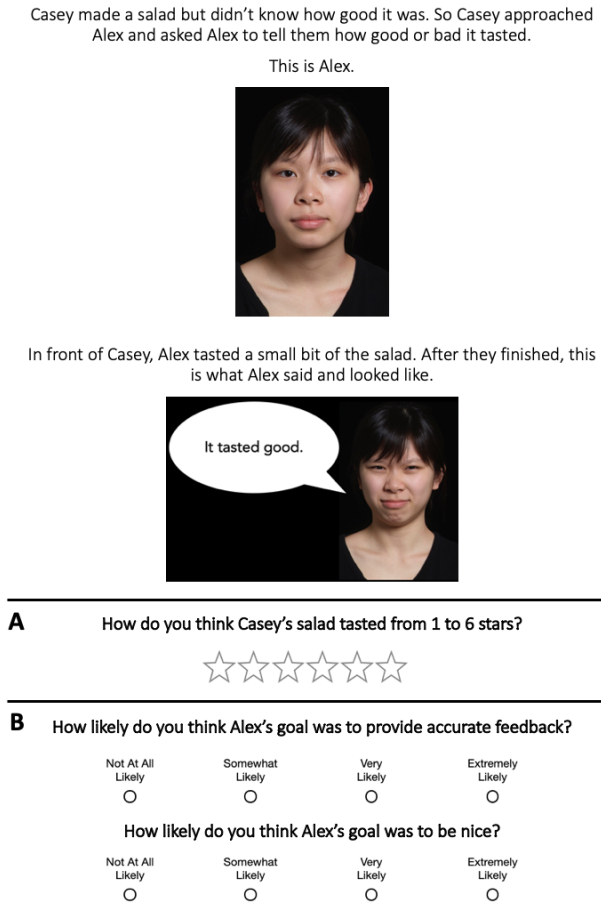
Casey made a salad but didn't know how good it was. So Casey approached Alex and asked Alex to tell them how good or bad it tasted.

This is Alex.

In front of Casey, Alex tasted a small bit of the salad. After they finished, this is what Alex said and looked like.

It tasted good.

A How do you think Casey's salad tasted from 1 to 6 stars?

B How likely do you think Alex's goal was to provide accurate feedback?

Not At All Likely
Somewhat Likely
Very Likely
Extremely Likely

How likely do you think Alex's goal was to be nice?

Not At All Likely
Somewhat Likely
Very Likely
Extremely Likely